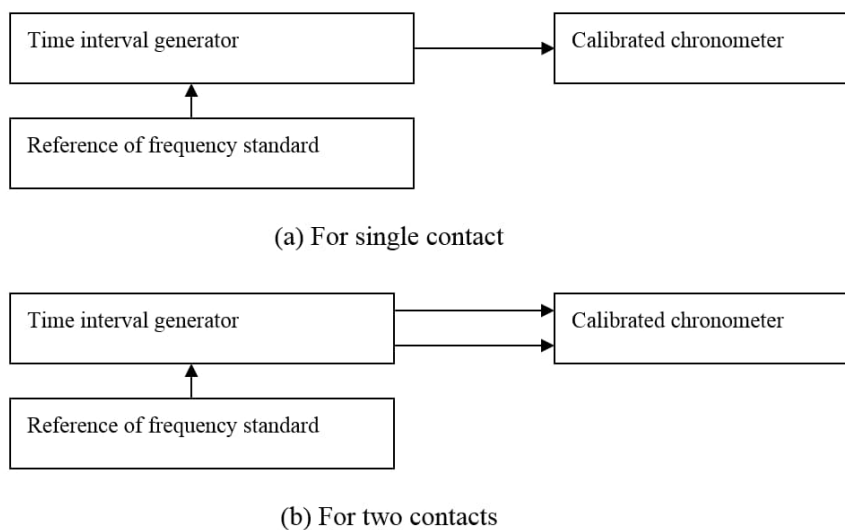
Time interval generator

Calibrated chronometer

Reference of frequency standard

(a) For single contact

Time interval generator

Calibrated chronometer

Reference of frequency standard

(b) For two contacts